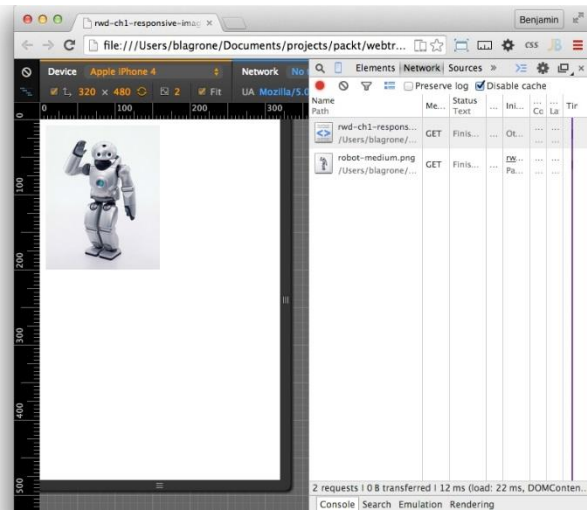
rwd-ch1-responsive-imag ×

Benjamin

file:///Users/blagrone/Documents/projects/packt/webtr...

CSS

Device Apple iPhone 4

Network No

320 × 480

2

Fit

UA Mozilla/5.0

0

100

200

300

100

200

300

400

500

Elements Network Sources »

Preserve log Disable cache

| Name Path | Me... | Status Text | ... | Ini... | ... Co | ... La | Tir |
|---|---|---|---|---|---|---|---|
| rwd-ch1-respons... /Users/blagrone/... | GET | Finis... | ... | Ot... | ... | ... | |
| robot-medium.png /Users/blagrone/... | GET | Finis... | ... | rw... Pa... | ... | ... | |

2 requests | 0 B transferred | 12 ms (load: 22 ms, DOMConten...

Console Search Emulation Rendering